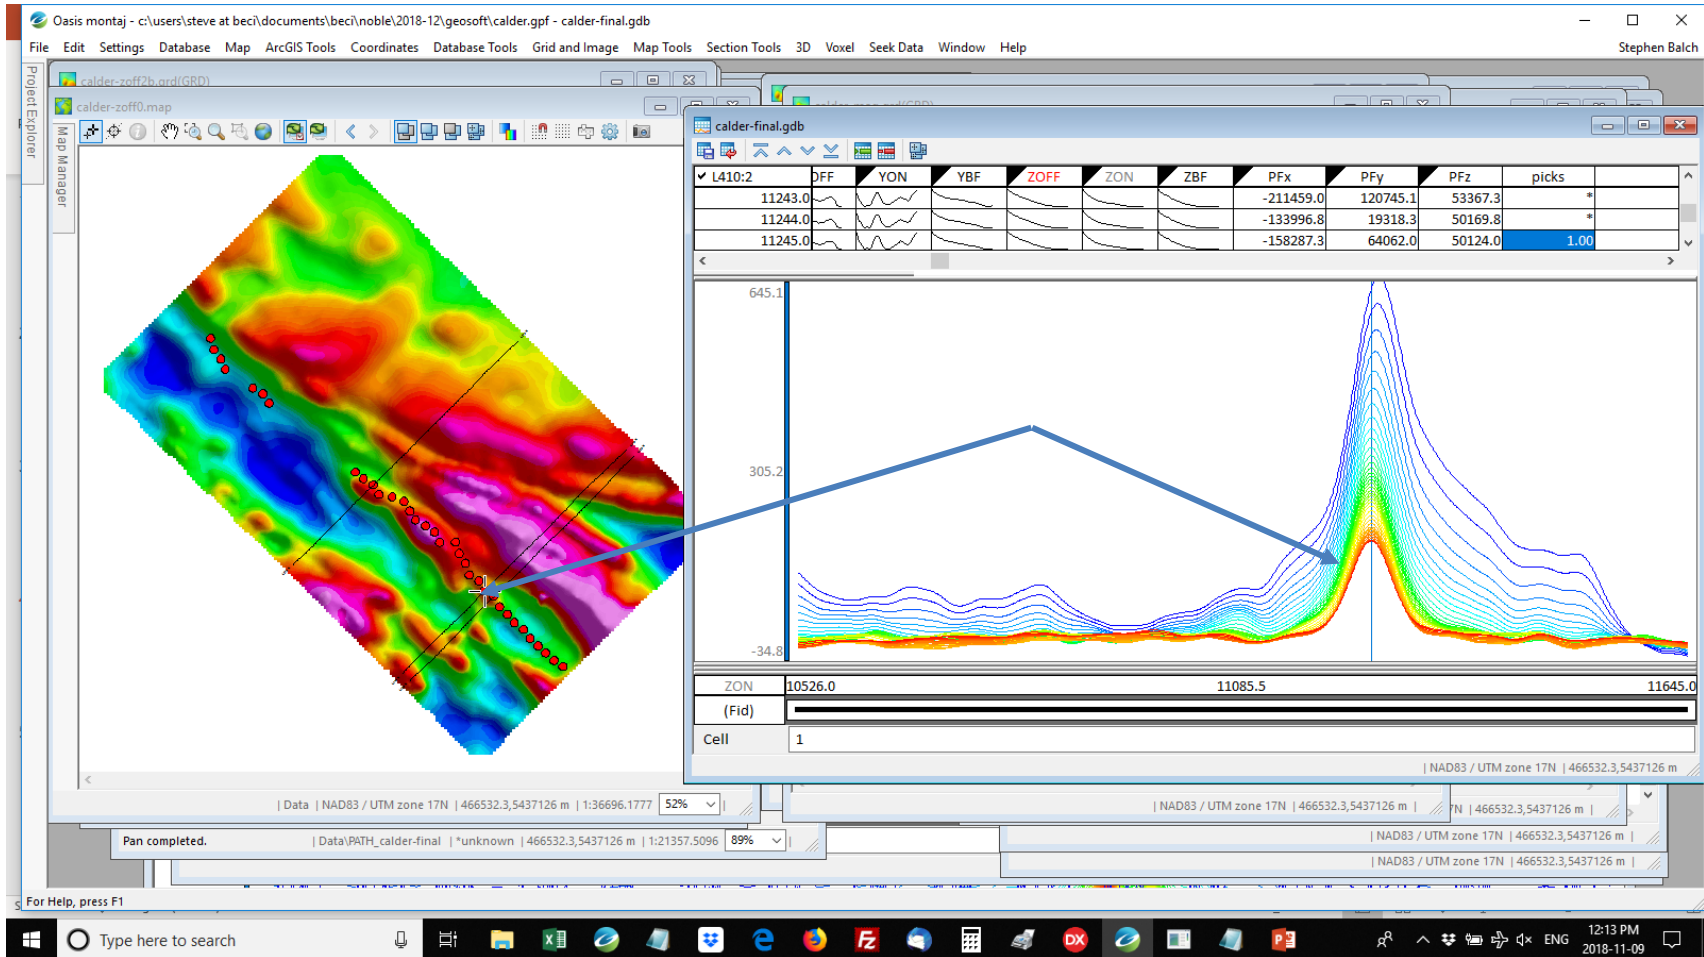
Oasis montaj - c:\users\steve at beci\documents\beci\noble\2018-12\geosoft\calder.gpf - calder-final.gdb

File Edit Settings Database Map ArcGIS Tools Coordinates Database Tools Grid and Image Map Tools Section Tools 3D Voxel Seek Data Window Help Stephen Balch

Project Explorer

Map Manager

calder-zoff2b.grd(GRD)

calder-zoff0.map

calder-final.gdb

| L410:2 | OFF | YON | YBF | ZOFF | ZON | ZBF | PFx | PFy | PFz | picks |
|---|---|---|---|---|---|---|---|---|---|---|
| 11243.0 | | | | | | | -211459.0 | 120745.1 | 53367.3 | * |
| 11244.0 | | | | | | | -133996.8 | 19318.3 | 50169.8 | * |
| 11245.0 | | | | | | | -158287.3 | 64062.0 | 50124.0 | 1.00 |

645.1

305.2

-34.8

ZON 10526.0 11085.5 11645.0

(Fid)

Cell 1

| NAD83 / UTM zone 17N | 466532.3,5437126 m

| Data | NAD83 / UTM zone 17N | 466532.3,5437126 m | 1:36696.1777 52%

| NAD83 / UTM zone 17N | 466532.3,5437126 m |

N | 466532.3,5437126 m |

Pan completed. | Data\PATH_calder-final | *unknown | 466532.3,5437126 m | 1:21357.5096 89%

| NAD83 / UTM zone 17N | 466532.3,5437126 m |

| NAD83 / UTM zone 17N | 466532.3,5437126 m |

For Help, press F1

Type here to search

ENG 12:13 PM 2018-11-09